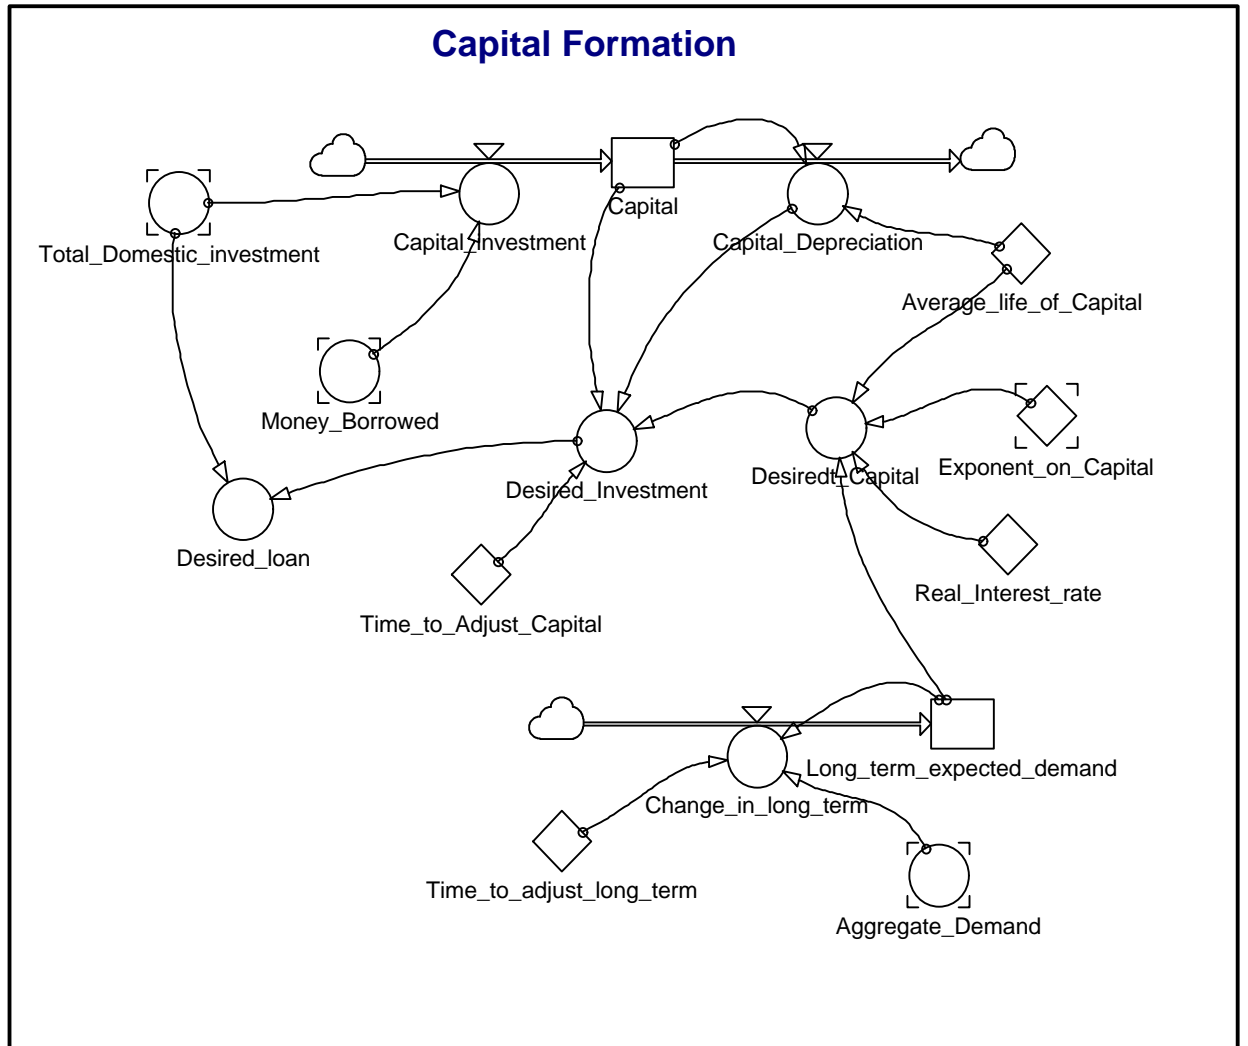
Capital Formation

Capital

Total_Domestic_investment

Capital_Investment

Capital_Depreciation

Average_life_of_Capital

Money_Borrowed

Desired_Investment

Desiredt_Capital

Exponent_on_Capital

Desired_loan

Real_Interest_rate

Time_to_Adjust_Capital

Long_term_expected_demand

Change_in_long_term

Time_to_adjust_long_term

Aggregate_Demand